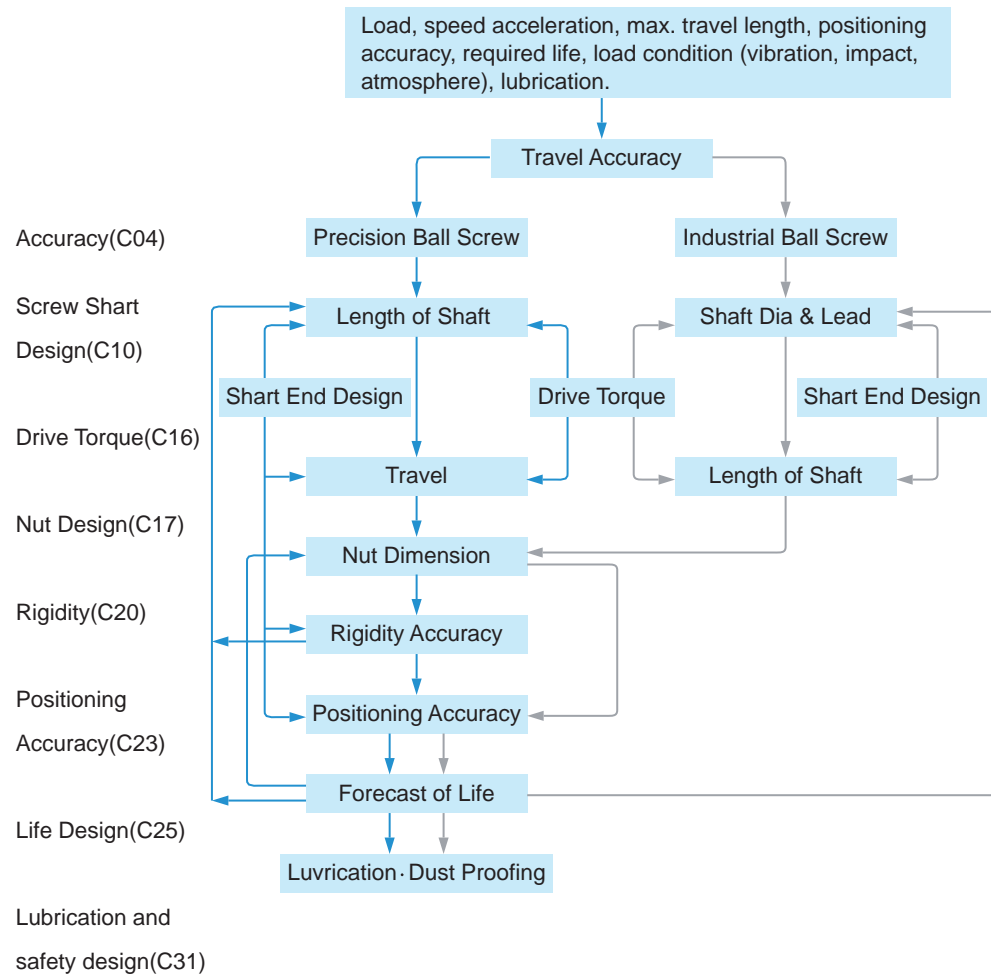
Load, speed acceleration, max. travel length, positioning accuracy, required life, load condition (vibration, impact, atmosphere), lubrication.

Travel Accuracy

Accuracy(C04)

Precision Ball Screw

Industrial Ball Screw

Screw Shart Design(C10)

Length of Shaft

Shaft Dia & Lead

Shart End Design

Drive Torque

Shart End Design

Drive Torque(C16)

Travel

Length of Shaft

Nut Design(C17)

Nut Dimension

Rigidity(C20)

Rigidity Accuracy

Positioning Accuracy(C23)

Positioning Accuracy

Forecast of Life

Life Design(C25)

Luvrication · Dust Proofing

Lubrication and safety design(C31)